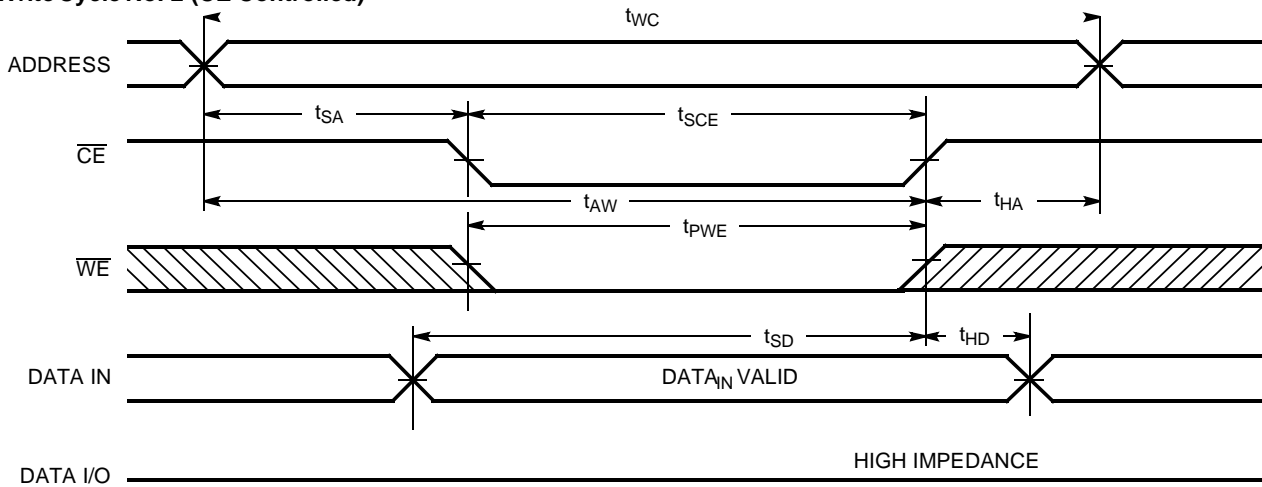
Write Cycle No. 2 (CE Controlled)

$t_{WC}$

ADDRESS

$t_{SA}$

$t_{SCE}$

$\overline{CE}$

$t_{AW}$

$t_{HA}$

$t_{PWE}$

$\overline{WE}$

$t_{SD}$

$t_{HD}$

DATA IN

$DATA_{IN}$ VALID

DATA I/O

HIGH IMPEDANCE